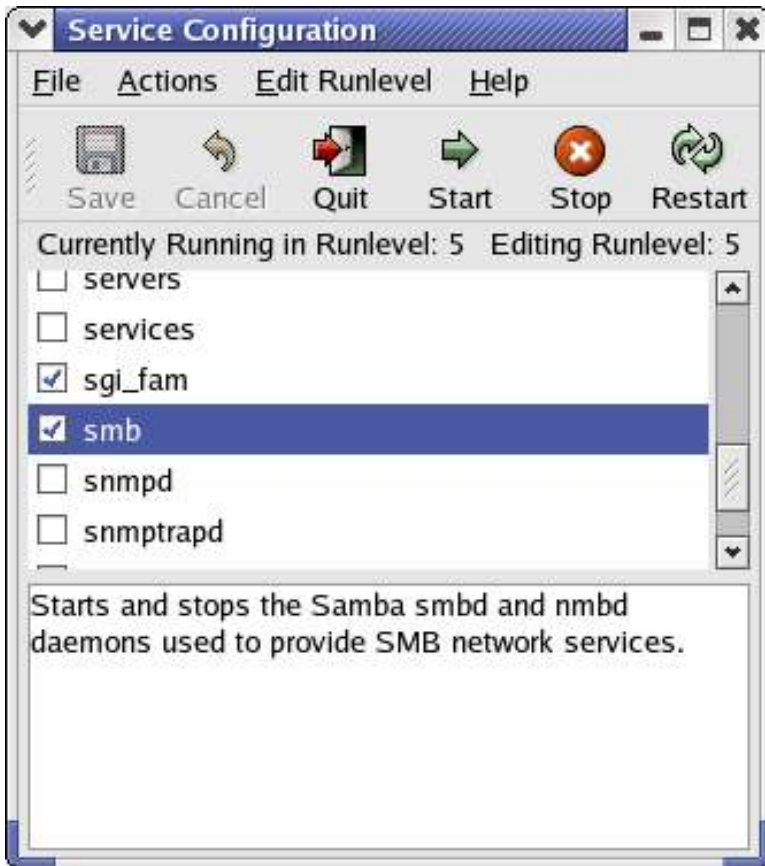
Service Configuration

File Actions Edit Runlevel Help

Save Cancel Quit Start Stop Restart

Currently Running in Runlevel: 5 Editing Runlevel: 5

servers
services
sgi_fam
smb
snmpd
snmptrapd

Starts and stops the Samba smbd and nmbd daemons used to provide SMB network services.